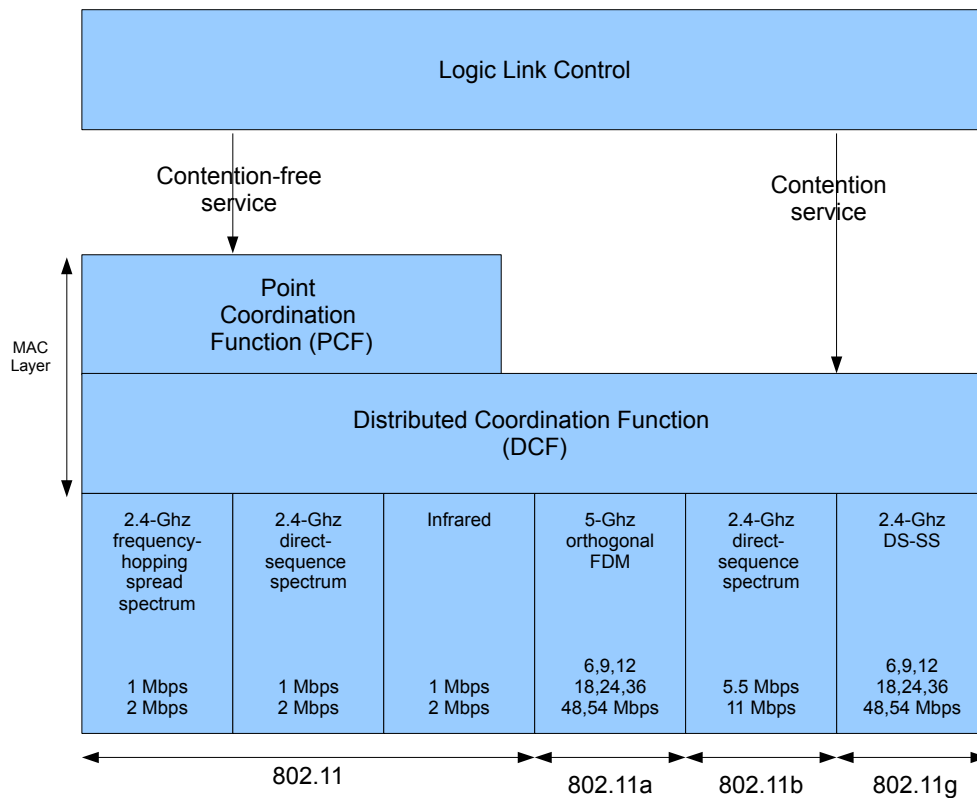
Logic Link Control

Contention-free service

Contention service

MAC Layer

Point Coordination Function (PCF)

Distributed Coordination Function (DCF)

| 2.4-Ghz frequency-hopping spread spectrum 1 Mbps 2 Mbps | 2.4-Ghz direct-sequence spectrum 1 Mbps 2 Mbps | Infrared 1 Mbps 2 Mbps | 5-Ghz orthogonal FDM 6,9,12 18,24,36 48,54 Mbps | 2.4-Ghz direct-sequence spectrum 5.5 Mbps 11 Mbps | 2.4-Ghz DS-SS 6,9,12 18,24,36 48,54 Mbps |
|---|---|---|---|---|---|

802.11

802.11a

802.11b

802.11g